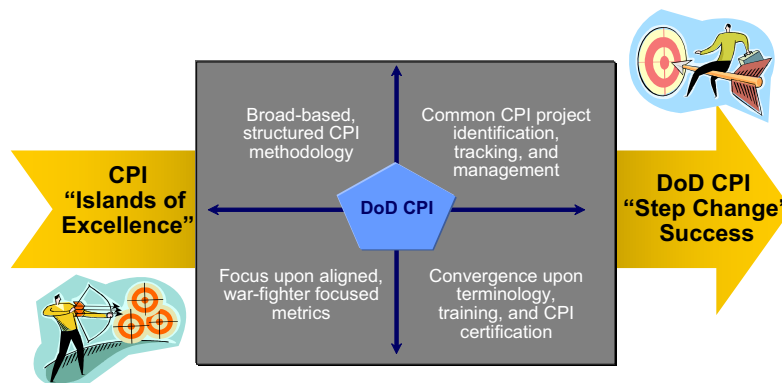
CPI
"Islands of Excellence"

Broad-based, structured CPI methodology

Common CPI project identification, tracking, and management

DoD CPI

Focus upon aligned, war-fighter focused metrics

Convergence upon terminology, training, and CPI certification

DoD CPI
"Step Change"
Success